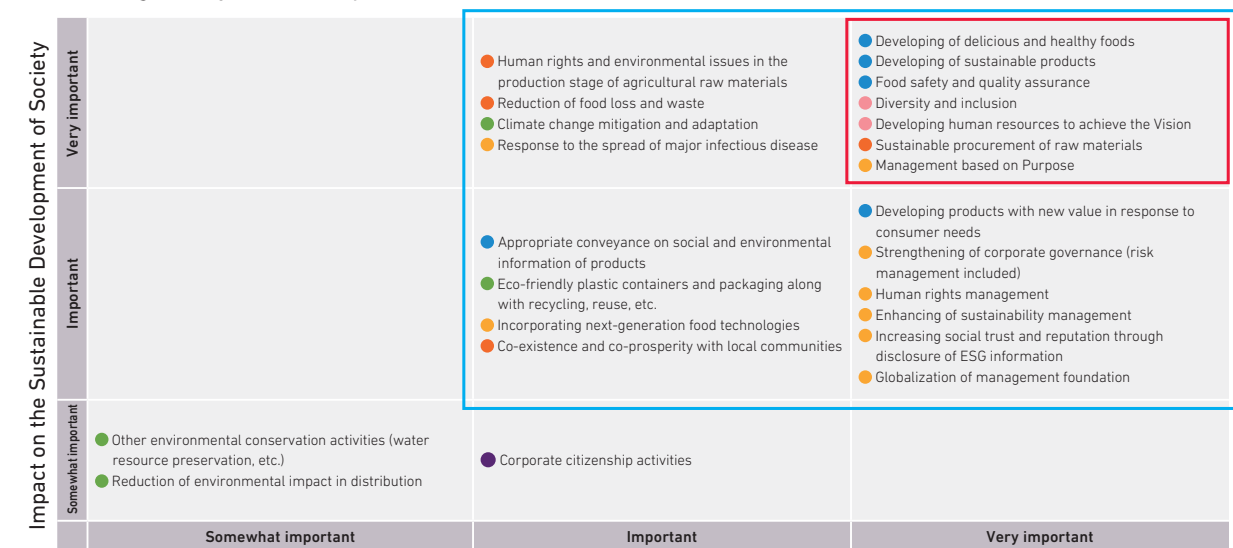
Impact on the Sustainable Development of Society

| | Somewhat important | Important | Very important |
|---|---|---|---|
| Very important | | Human rights and environmental issues in the production stage of agricultural raw materials<br>Reduction of food loss and waste<br>Climate change mitigation and adaptation<br>Response to the spread of major infectious disease | Developing of delicious and healthy foods<br>Developing of sustainable products<br>Food safety and quality assurance<br>Diversity and inclusion<br>Developing human resources to achieve the Vision<br>Sustainable procurement of raw materials<br>Management based on Purpose |
| Important | | Appropriate conveyance on social and environmental information of products<br>Eco-friendly plastic containers and packaging along with recycling, reuse, etc.<br>Incorporating next-generation food technologies<br>Co-existence and co-prosperity with local communities | Developing products with new value in response to consumer needs<br>Strengthening of corporate governance (risk management included)<br>Human rights management<br>Enhancing of sustainability management<br>Increasing social trust and reputation through disclosure of ESG information<br>Globalization of management foundation |
| Somewhat important | Other environmental conservation activities (water resource preservation, etc.)<br>Reduction of environmental impact in distribution | Corporate citizenship activities | |